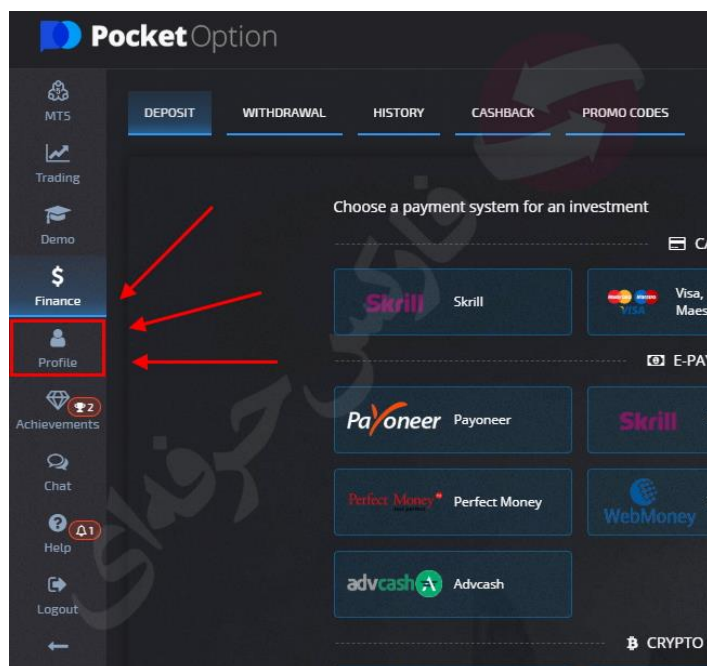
Pocket Option

MTS
Trading
Demo
Finance
Profile
2
Achievements
Chat
1
Help
Logout

DEPOSIT
WITHDRAWAL
HISTORY
CASHBACK
PROMO CODES

Choose a payment system for an investment

CA

Skrill Skrill
Visa, Maes

E-PA

Payoneer Payoneer
Skrill

Perfect Money Perfect Money
WebMoney

advcash Advcash

CRYPTO